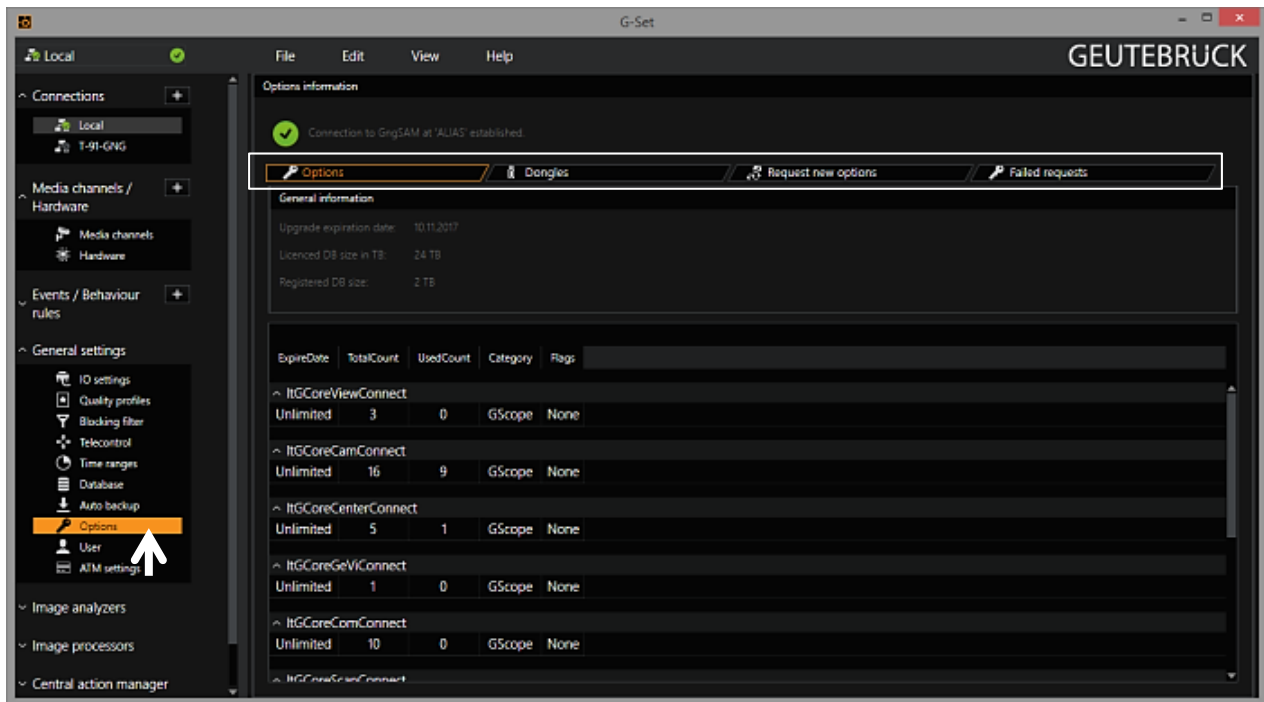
G-Set

Local

Connections

Local
T-91-GNG

Media channels / Hardware

Media channels
Hardware

Events / Behaviour rules

General settings

IO settings
Quality profiles
Blocking filter
Telecontrol
Time ranges
Database
Auto backup
Options
User
ATM settings

Image analyzers

Image processors

Central action manager

File Edit View Help

GEUTEBRUCK

Options information

Connection to GngSAM at 'ALIAS' established.

Options | Dongles | Request new options | Failed requests

General information

Upgrade expiration date: 10.11.2017

Licenced DB size in TB: 24 TB

Registered DB size: 2 TB

| ExpireDate | TotalCount | UsedCount | Category | Flags |
|---|---|---|---|---|
| ItGCoreViewConnect | | | | |
| Unlimited | 3 | 0 | GScope | None |
| ItGCoreCamConnect | | | | |
| Unlimited | 16 | 9 | GScope | None |
| ItGCoreCenterConnect | | | | |
| Unlimited | 5 | 1 | GScope | None |
| ItGCoreGeViConnect | | | | |
| Unlimited | 1 | 0 | GScope | None |
| ItGCoreComConnect | | | | |
| Unlimited | 10 | 0 | GScope | None |
| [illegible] | | | | |